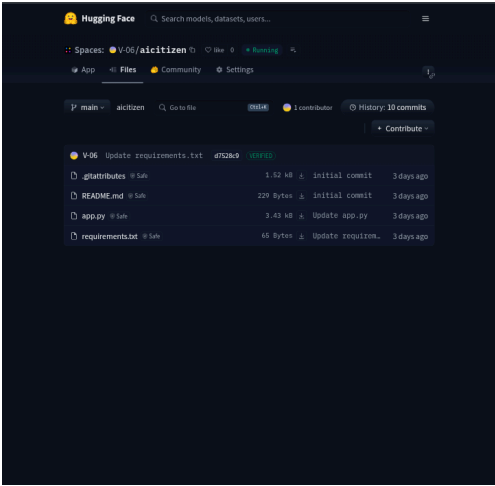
Hugging Face Search models, datasets, users...

Spaces: V-06/aicitizen like 0 Running

App Files Community Settings

main aicitizen Go to file Ctrl+K 1 contributor History: 10 commits

+ Contribute

V-06 Update requirements.txt d7528c9 VERIFIED

| | | | |
|---|---|---|---|
| .gitattributes Safe | 1.52 kB | initial commit | 3 days ago |
| README.md Safe | 229 Bytes | initial commit | 3 days ago |
| app.py Safe | 3.43 kB | Update app.py | 3 days ago |
| requirements.txt Safe | 65 Bytes | Update requirem… | 3 days ago |